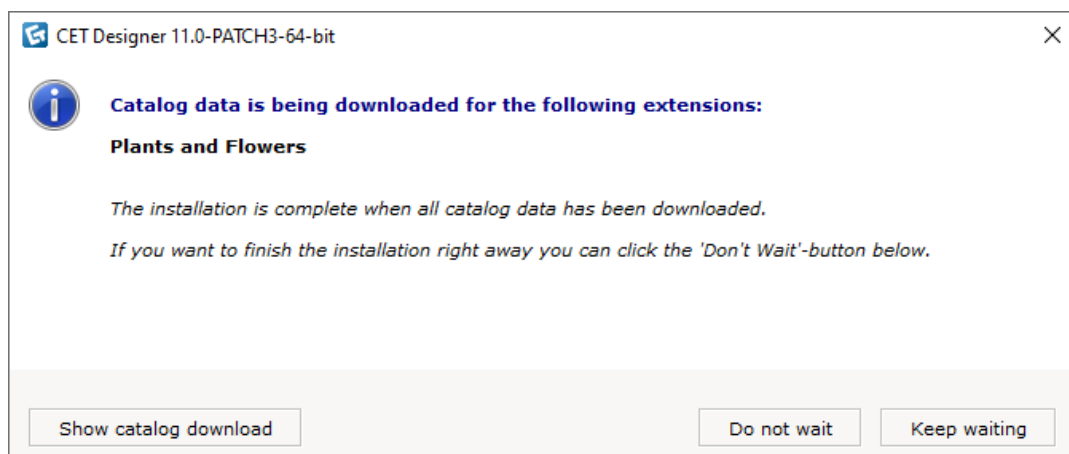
CET Designer 11.0-PATCH3-64-bit

Catalog data is being downloaded for the following extensions:

Plants and Flowers

The installation is complete when all catalog data has been downloaded.

If you want to finish the installation right away you can click the 'Don't Wait'-button below.

Show catalog download

Do not wait

Keep waiting